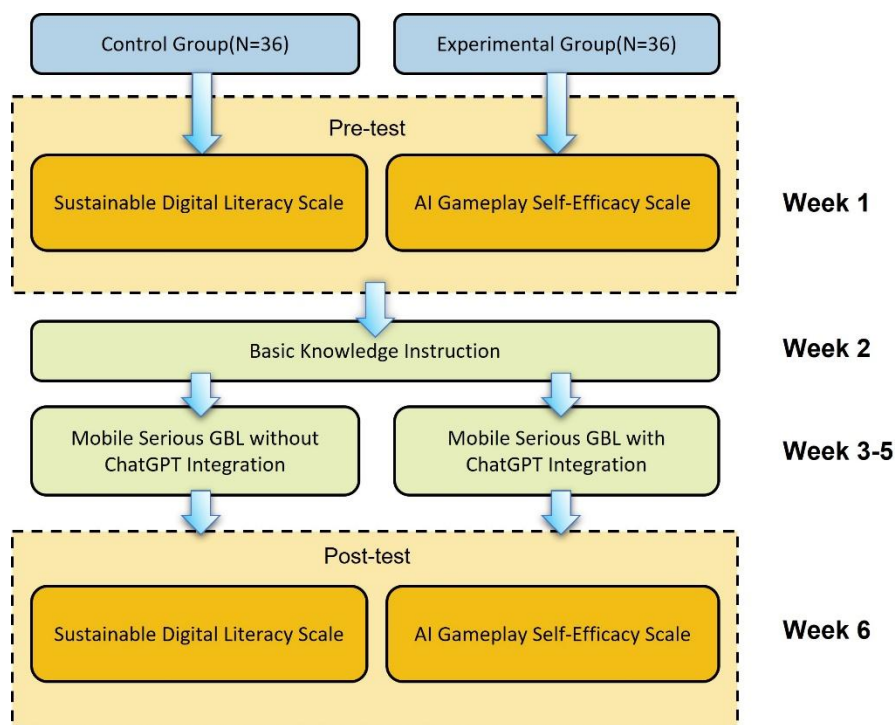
Control Group(N=36)

Experimental Group(N=36)

Pre-test

Sustainable Digital Literacy Scale

AI Gameplay Self-Efficacy Scale

Week 1

Basic Knowledge Instruction

Week 2

Mobile Serious GBL without ChatGPT Integration

Mobile Serious GBL with ChatGPT Integration

Week 3-5

Post-test

Sustainable Digital Literacy Scale

AI Gameplay Self-Efficacy Scale

Week 6